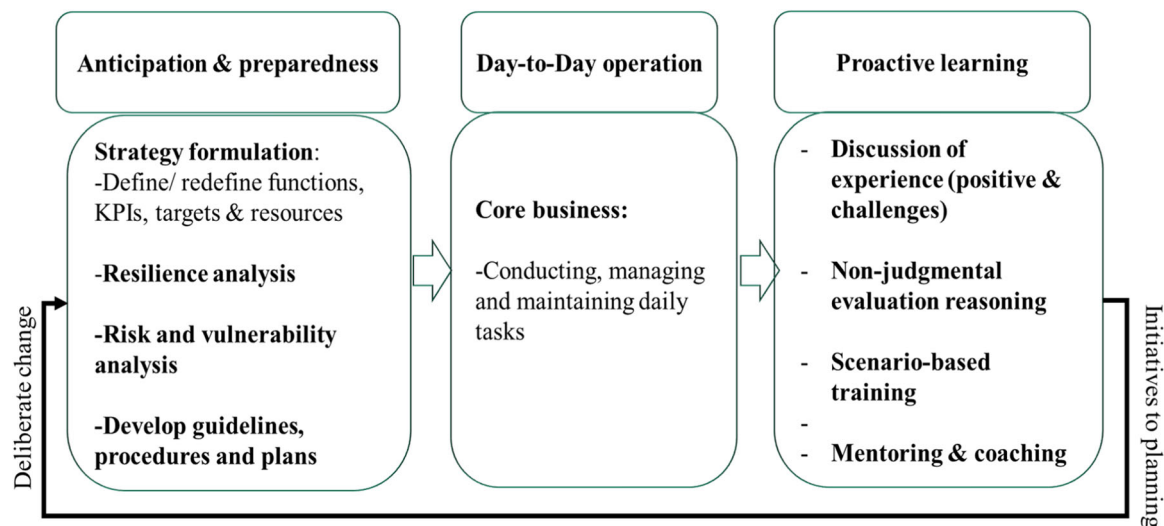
Anticipation & preparedness

Strategy formulation:
-Define/ redefine functions, KPIs, targets & resources

-Resilience analysis

-Risk and vulnerability analysis

-Develop guidelines, procedures and plans

Day-to-Day operation

Core business:

-Conducting, managing and maintaining daily tasks

Proactive learning

- Discussion of experience (positive & challenges)

- Non-judgmental evaluation reasoning

- Scenario-based training

-

- Mentoring & coaching

Deliberate change

Initiatives to planning